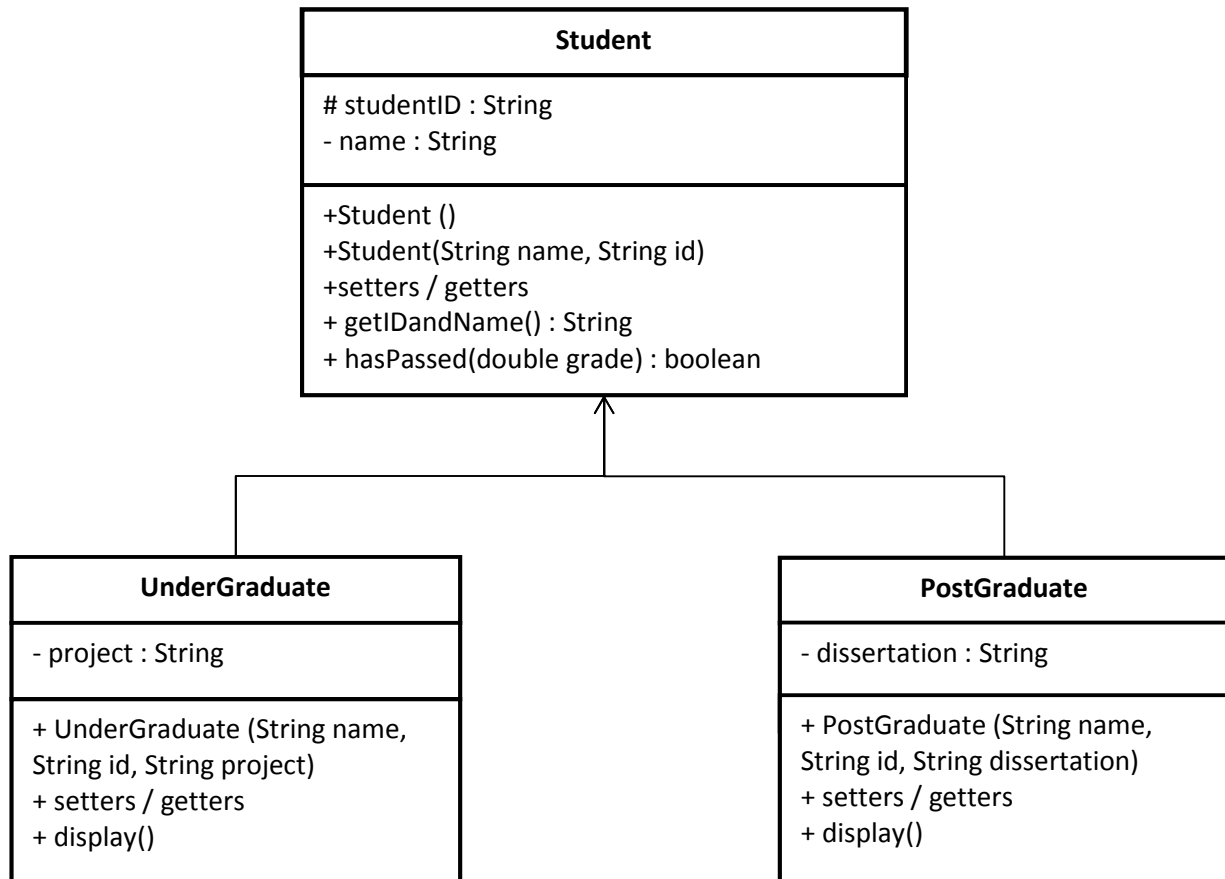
Student

# studentID : String
- name : String

+Student ()
+Student(String name, String id)
+setters / getters
+ getIDandName() : String
+ hasPassed(double grade) : boolean

UnderGraduate

- project : String

+ UnderGraduate (String name, String id, String project)
+ setters / getters
+ display()

PostGraduate

- dissertation : String

+ PostGraduate (String name, String id, String dissertation)
+ setters / getters
+ display()